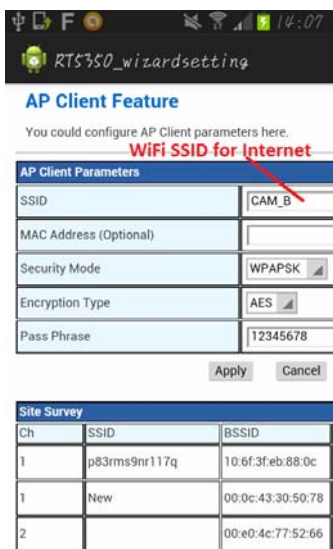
14:07

RT5350_wizardsetting

AP Client Feature

You could configure AP Client parameters here.

WiFi SSID for Internet

| AP Client Parameters | |
|---|---|
| SSID | CAM_B |
| MAC Address (Optional) | |
| Security Mode | WPAPSK |
| Encryption Type | AES |
| Pass Phrase | 12345678 |

Apply Cancel

Site Survey

| Ch | SSID | BSSID |
|---|---|---|
| 1 | p83rms9nr117q | 10:6f:3f:eb:88:0c |
| 1 | New | 00:0c:43:30:50:78 |
| 2 | | 00:e0:4c:77:52:66 |